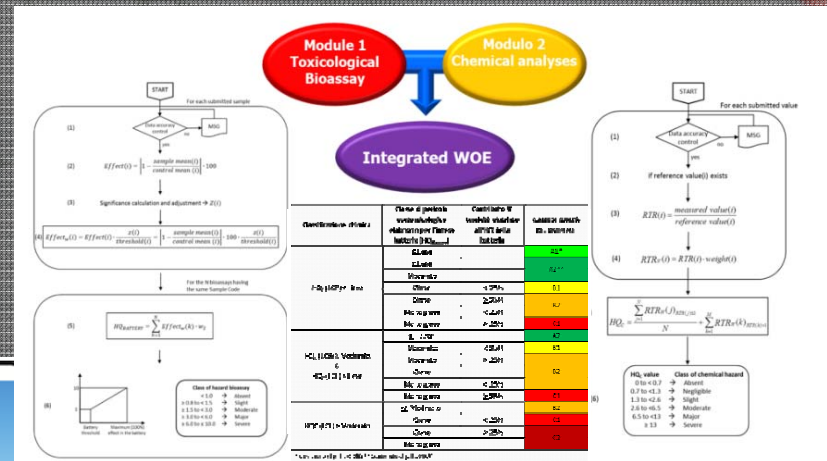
Module 1
Toxicological
Bioassay

Modulo 2
Chemical analyses

Integrated WOE

START
For each submitted sample
(1)
Data accuracy control
no
MSG
yes
(2) $Effect(i) = \left[1 - \frac{sample\ mean(i)}{control\ mean\ (i)}\right] \cdot 100$
(3) Significance calculation and adjustment → $Z(i)$
(4) $Effect_w(i) = Effect(i) - \frac{Z(i)}{threshold(i)} = \left[1 - \frac{sample\ mean(i)}{control\ mean\ (i)}\right] \cdot 100 - \frac{Z(i)}{threshold(i)}$
For the N bioassays having the same Sample Code
(5) $HQ_{Battery} = \sum_{k=1}^{N} Effect_w(k) \cdot w_k$
(6)
10
1
Battery threshold
Maximum (100%) effect in the battery
Class of hazard bioassay
< 1.0 → Absent
≥ 0.8 to < 1.5 → Slight
≥ 1.5 to < 3.0 → Moderate
≥ 3.0 to < 6.0 → Major
≥ 6.0 to ≤ 10.0 → Severe

| Classificazione chimica | Classe di pericolo ecotossicologica elaborata per l'intera batteria ($HQ_{batteria}$) | Contributo % analiti chimici all'HQ della batteria | Giudizio complessivo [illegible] |
|---|---|---|---|
| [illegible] | Assente | | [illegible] |
| | Lieve | | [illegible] |
| | Moderato | | |
| | Grave | < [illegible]% | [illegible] |
| | Grave | ≥ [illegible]% | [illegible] |
| | Molto grave | < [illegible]% | |
| | Molto grave | ≥ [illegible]% | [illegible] |
| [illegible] Moderato & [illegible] | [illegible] | | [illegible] |
| | Moderato | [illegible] | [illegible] |
| | Moderato | | |
| | Grave | | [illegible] |
| | Molto grave | < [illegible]% | |
| | Molto grave | ≥ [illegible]% | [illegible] |
| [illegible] > Moderato | ≤ Moderato | | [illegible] |
| | Grave | < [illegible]% | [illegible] |
| | Grave | ≥ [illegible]% | |
| | Molto grave | | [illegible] |

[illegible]

START
For each submitted value
(1)
Data accuracy control
no
MSG
yes
(2) If reference value(i) exists
(3) $RTR(i) = \frac{measured\ value(i)}{reference\ value(i)}$
(4) $RTR_w(i) = RTR(i) \cdot weight(i)$
(5) $HQ_C = \frac{\sum_{j=1}^{N} RTR_w(j)_{RTR(j)\le 1}}{N} + \sum_{k=1}^{M} RTR_w(k)_{RTR(k)>1}$
(6)
HQ$_C$ value → Class of chemical hazard
0 to < 0.7 → Absent
0.7 to < 1.3 → Negligible
1.3 to < 2.6 → Slight
2.6 to < 6.5 → Moderate
6.5 to < 13 → Major
≥ 13 → Severe